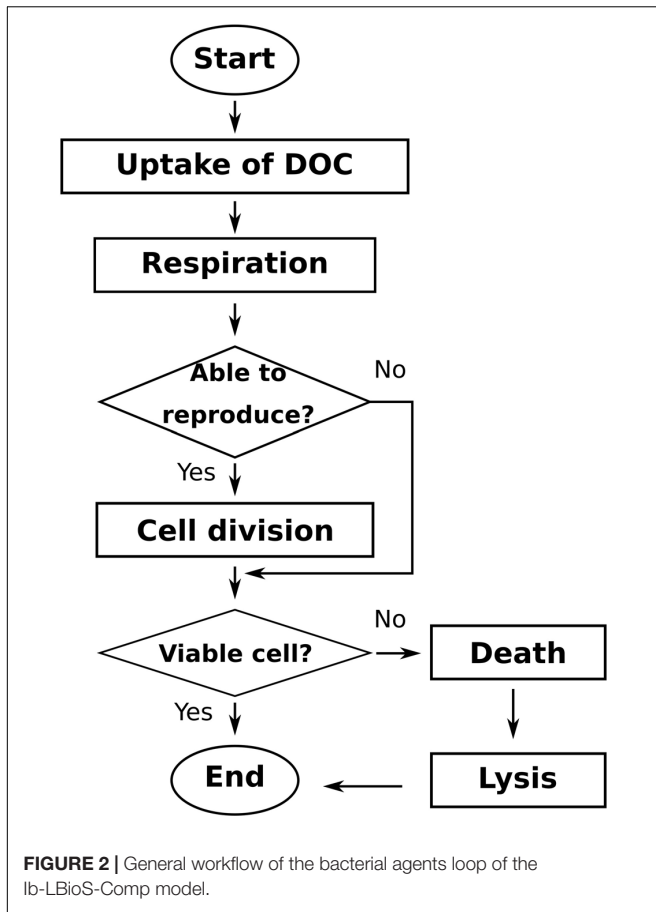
Start

Uptake of DOC

Respiration

Able to reproduce?

No

Yes

Cell division

Viable cell?

No

Death

Yes

End

Lysis

**FIGURE 2 |** General workflow of the bacterial agents loop of the Ib-LBioS-Comp model.